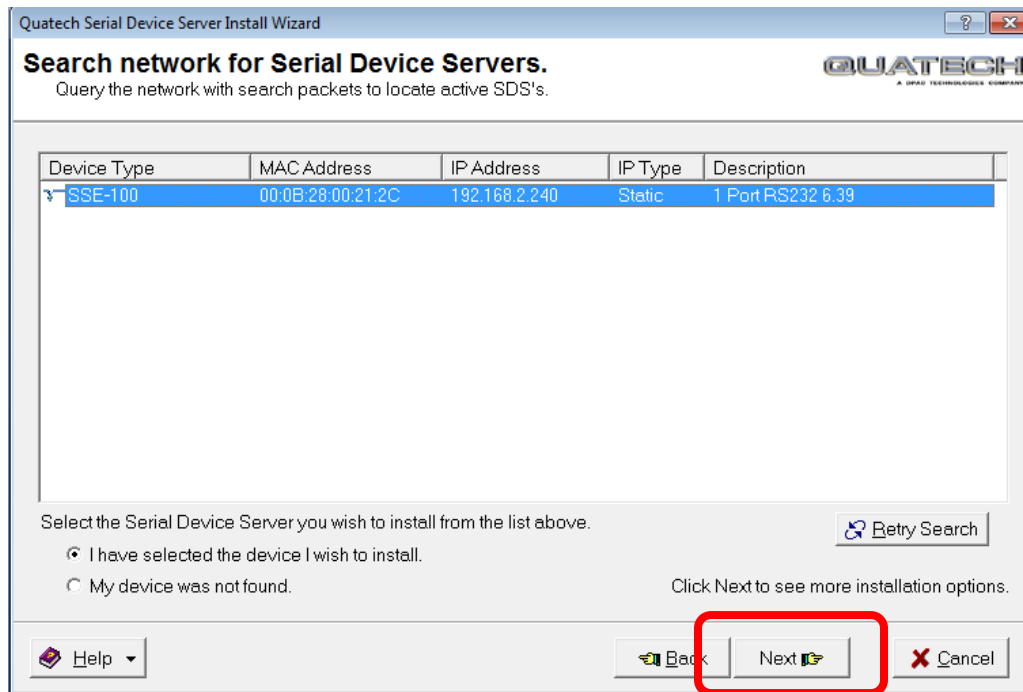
Quatech Serial Device Server Install Wizard

?

Search network for Serial Device Servers.

Query the network with search packets to locate active SDS's.

QUATECH
A DPAC TECHNOLOGIES COMPANY

| Device Type | MAC Address | IP Address | IP Type | Description |
|---|---|---|---|---|
| SSE-100 | 00:0B:28:00:21:2C | 192.168.2.240 | Static | 1 Port RS232 6.39 |

Select the Serial Device Server you wish to install from the list above.

Retry Search

I have selected the device I wish to install.

My device was not found.

Click Next to see more installation options.

Help

Back

Next

Cancel